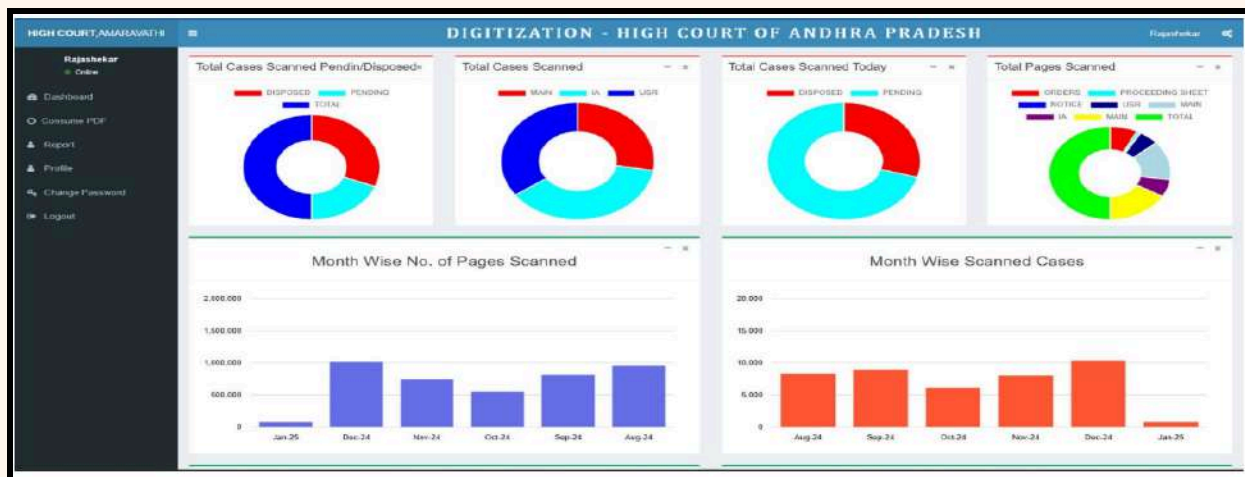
HIGH COURT,AMARAVATHI ≡ DIGITIZATION - HIGH COURT OF ANDHRA PRADESH Rajashekar

Rajashekar
Online

Dashboard
Consume PDF
Report
Profile
Change Password
Logout

Total Cases Scanned Pendin/Disposed

DISPOSED PENDING TOTAL

Total Cases Scanned − ×

MAIN IA USR

Total Cases Scanned Today − ×

DISPOSED PENDING

Total Pages Scanned − ×

ORDERS PROCEEDING SHEET NOTICE USR MAIN IA MAIN TOTAL

Month Wise No. of Pages Scanned − ×

2,000,000
1,500,000
1,000,000
500,000
0

Jan-25 Dec-24 Nov-24 Oct-24 Sep-24 Aug-24

Month Wise Scanned Cases − ×

20,000
15,000
10,000
5,000
0

Aug-24 Sep-24 Oct-24 Nov-24 Dec-24 Jan-25